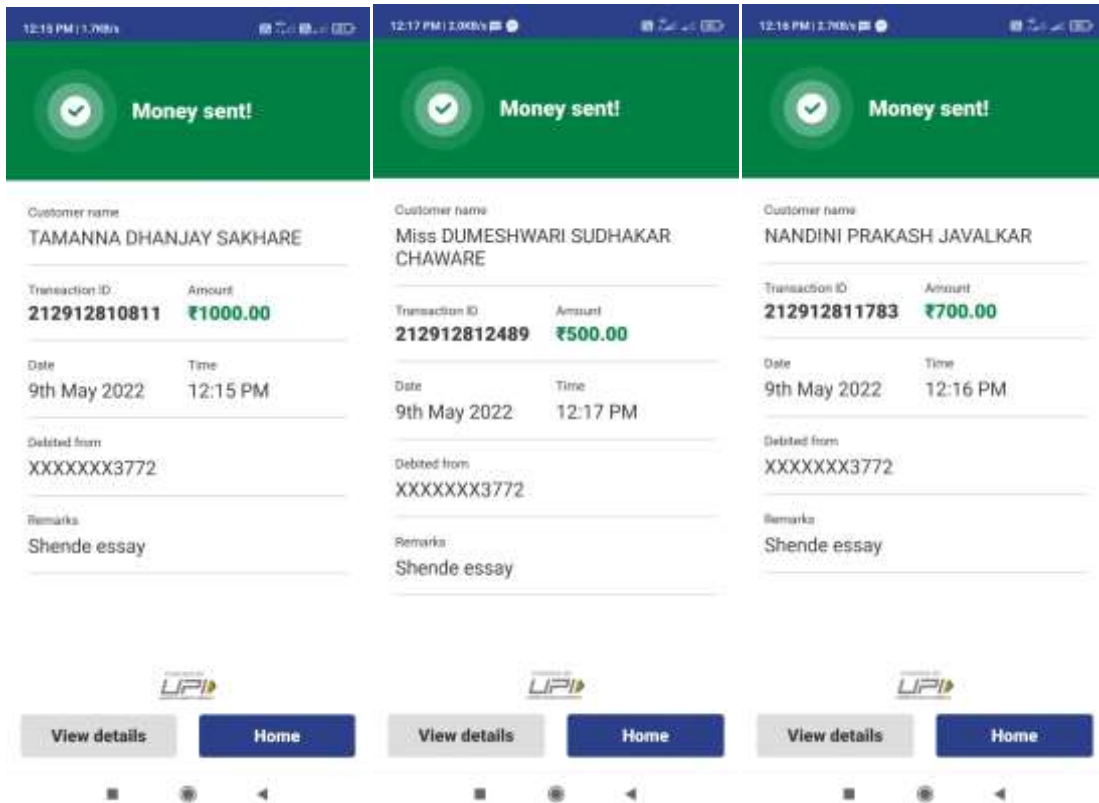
12:15 PM | 1.7KB/s

Money sent!

Customer name
TAMANNA DHANJAY SAKHARE

Transaction ID
212912810811

Amount
₹1000.00

Date
9th May 2022

Time
12:15 PM

Debited from
XXXXXXX3772

Remarks
Shende essay

UPI

View details

Home

12:17 PM | 2.0KB/s

Money sent!

Customer name
Miss DUMESHWARI SUDHAKAR CHAWARE

Transaction ID
212912812489

Amount
₹500.00

Date
9th May 2022

Time
12:17 PM

Debited from
XXXXXXX3772

Remarks
Shende essay

UPI

View details

Home

12:16 PM | 2.7KB/s

Money sent!

Customer name
NANDINI PRAKASH JAVALKAR

Transaction ID
212912811783

Amount
₹700.00

Date
9th May 2022

Time
12:16 PM

Debited from
XXXXXXX3772

Remarks
Shende essay

UPI

View details

Home